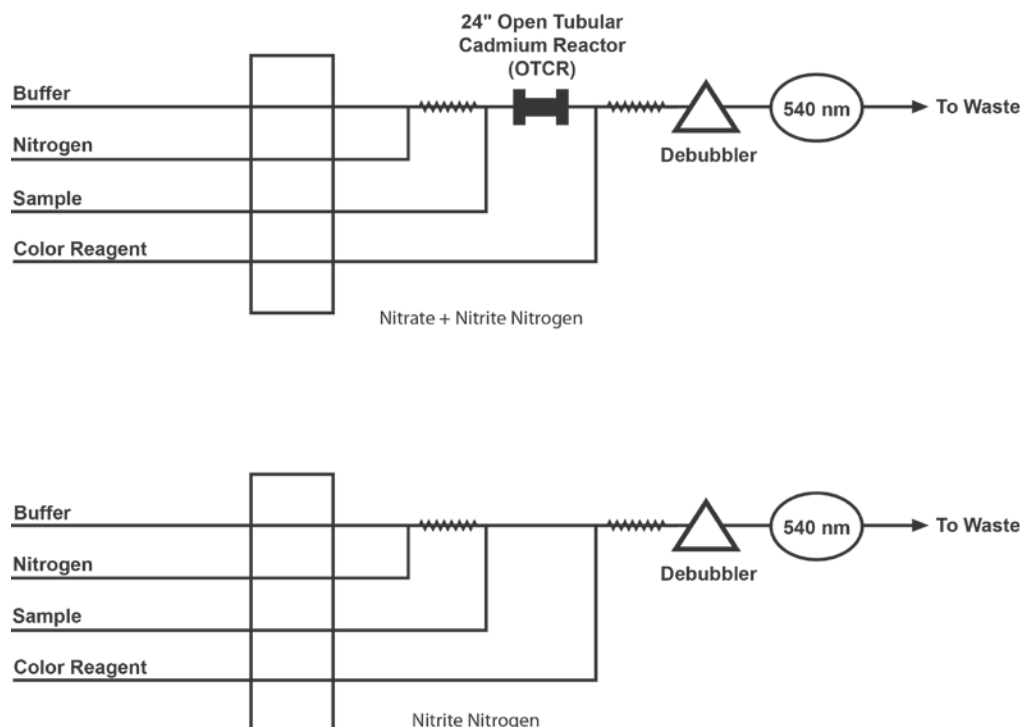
24" Open Tubular Cadmium Reactor (OTCR)

Buffer

Nitrogen

Sample

Color Reagent

Debubbler

540 nm

To Waste

Nitrate + Nitrite Nitrogen

Buffer

Nitrogen

Sample

Color Reagent

Debubbler

540 nm

To Waste

Nitrite Nitrogen